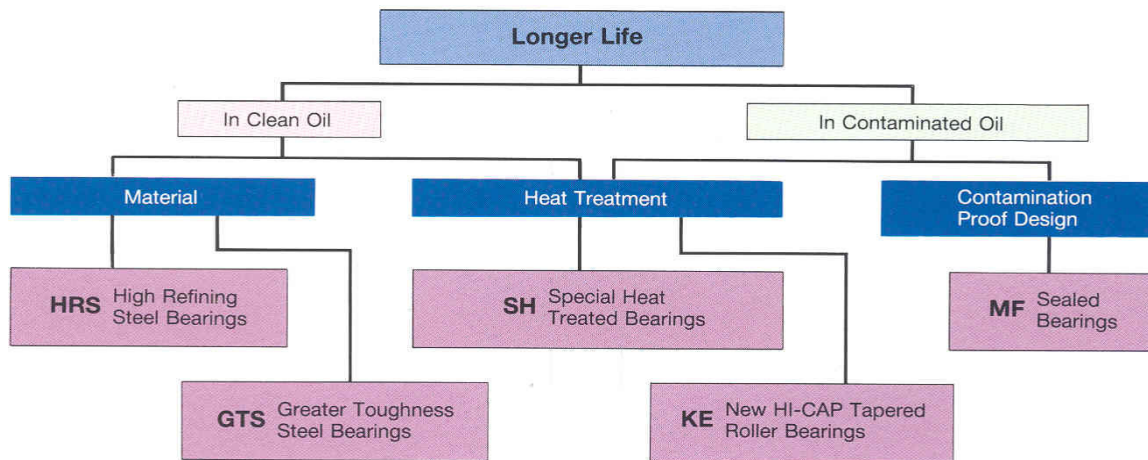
Longer Life

In Clean Oil

In Contaminated Oil

Material

Heat Treatment

Contamination Proof Design

HRS High Refining Steel Bearings

SH Special Heat Treated Bearings

MF Sealed Bearings

GTS Greater Toughness Steel Bearings

KE New HI-CAP Tapered Roller Bearings